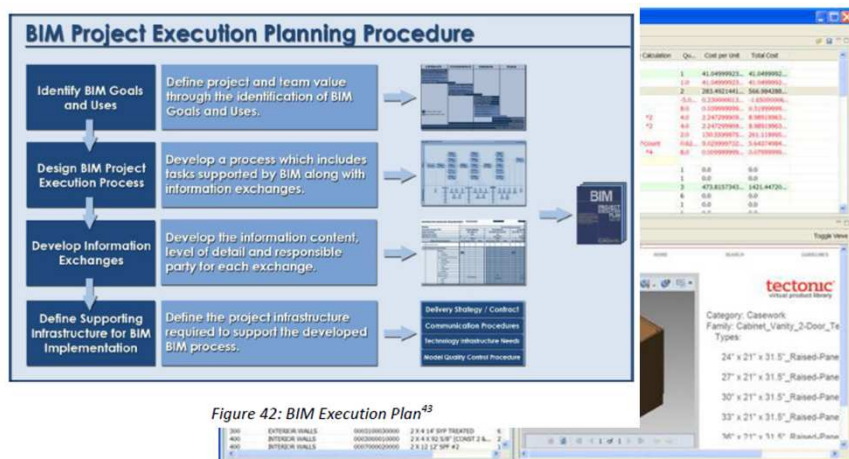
BIM Project Execution Planning Procedure

Identify BIM Goals and Uses

Define project and team value through the identification of BIM Goals and Uses.

Design BIM Project Execution Process

Develop a process which includes tasks supported by BIM along with information exchanges.

Develop Information Exchanges

Develop the information content, level of detail and responsible party for each exchange.

Define Supporting Infrastructure for BIM Implementation

Define the project infrastructure required to support the developed BIM process.

Delivery Strategy / Contract

Communication Procedures

Technology Infrastructure Needs

Model Quality Control Procedure

BIM

Calculation | Qu... | Cost per Unit | Total Cost

Toggle View

tectonic
virtual product library

Category: Casework
Family: Cabinet_Vanity_2-Door_Te
Types:

24" x 21" x 31.5"_Raised-Pane

27" x 21" x 31.5"_Raised-Pane

30" x 21" x 31.5"_Raised-Pane

33" x 21" x 31.5"_Raised-Pane

Figure 42: BIM Execution Plan$^{43}$

300 EXTERIOR WALLS 2 X 4 14' SYP TREATED
400 INTERIOR WALLS 2 X 4 X 92 5/8" (CONST 2 &...
400 INTERIOR WALLS 2 X 12 12' SPF #2